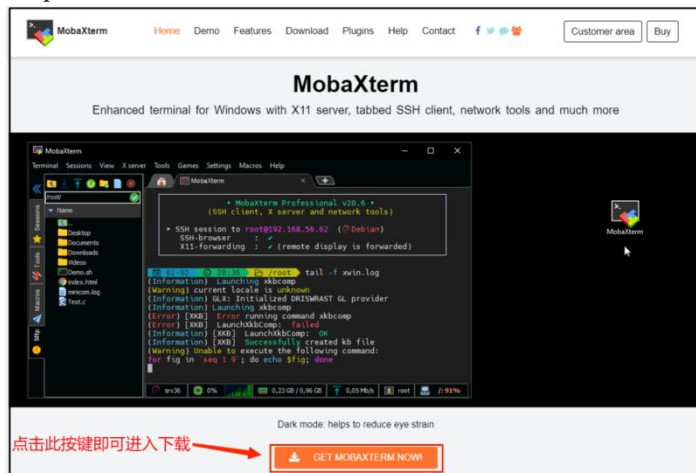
MobaXterm Home Demo Features Download Plugins Help Contact Customer area Buy

MobaXterm

Enhanced terminal for Windows with X11 server, tabbed SSH client, network tools and much more

MobaXterm
Terminal Sessions View X server Tools Games Settings Macros Help

/root/
Name
..
Desktop
Documents
Downloads
Videos
Demo.sh
index.html
minicom.log
Test.c

Sessions Tools Macros Sftp

MobaXterm

• MobaXterm Professional v20.6 •
(SSH client, X server and network tools)

➤ SSH session to root@192.168.56.62 (Debian)
SSH-browser : ✔
X11-forwarding : ✔ (remote display is forwarded)

07-02 20:36 /root tail -f xwin.log
(Information) Launching xkbcomp
(Warning) current locale is unknown
(Information) GLX: Initialized DRISWRAST GL provider
(Information) Launching xkbcomp
(Error) [XKB] Error running command xkbcomp
(Error) [XKB] LaunchXkbComp: failed
(Information) [XKB] LaunchXkbComp: OK
(Information) [XKB] Successfully created kb file
(Warning) Unable to execute the following command:
for fig in `seq 1 9`; do echo $fig; done

srv36 0% 0,23 GB / 0,96 GB 0,05 Mb/s root 93%

MobaXterm

Dark mode: helps to reduce eye strain

点击此按键即可进入下载

GET MOBAXTERM NOW!